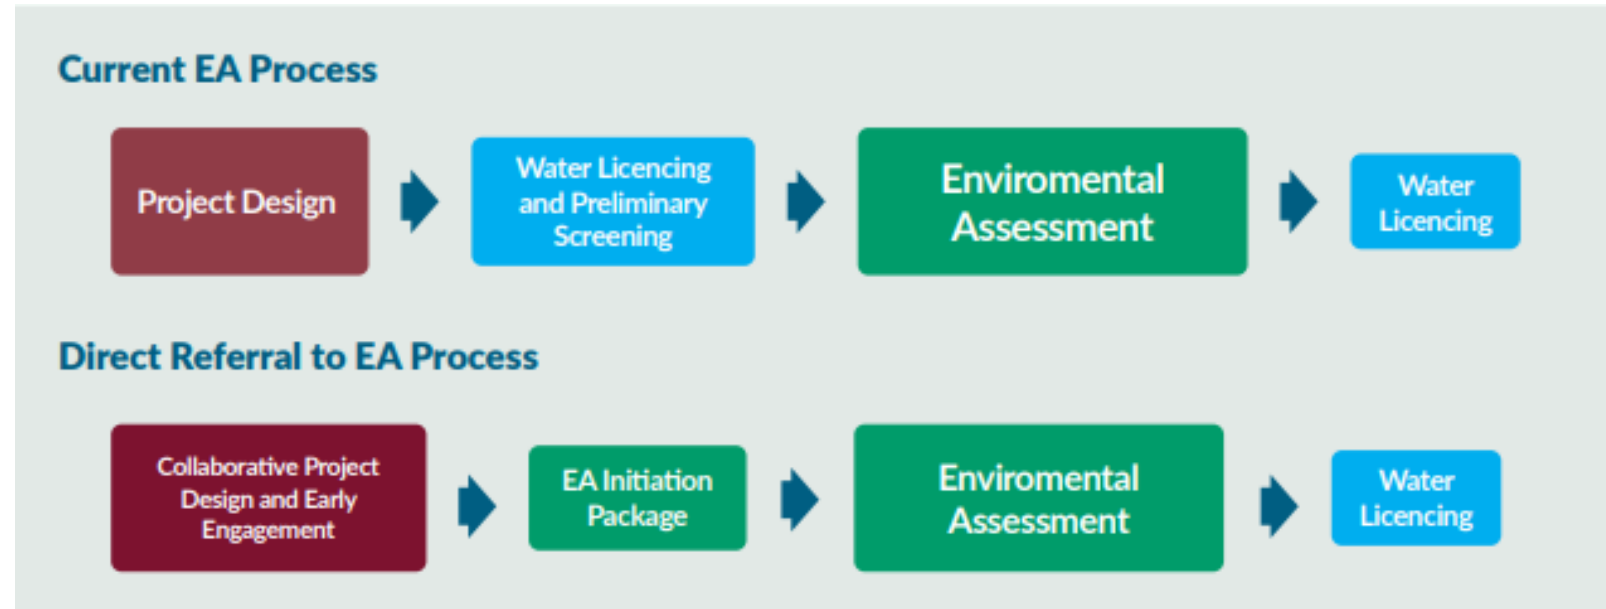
Current EA Process

Project Design

Water Licencing and Preliminary Screening

Enviromental Assessment

Water Licencing

Direct Referral to EA Process

Collaborative Project Design and Early Engagement

EA Initiation Package

Enviromental Assessment

Water Licencing